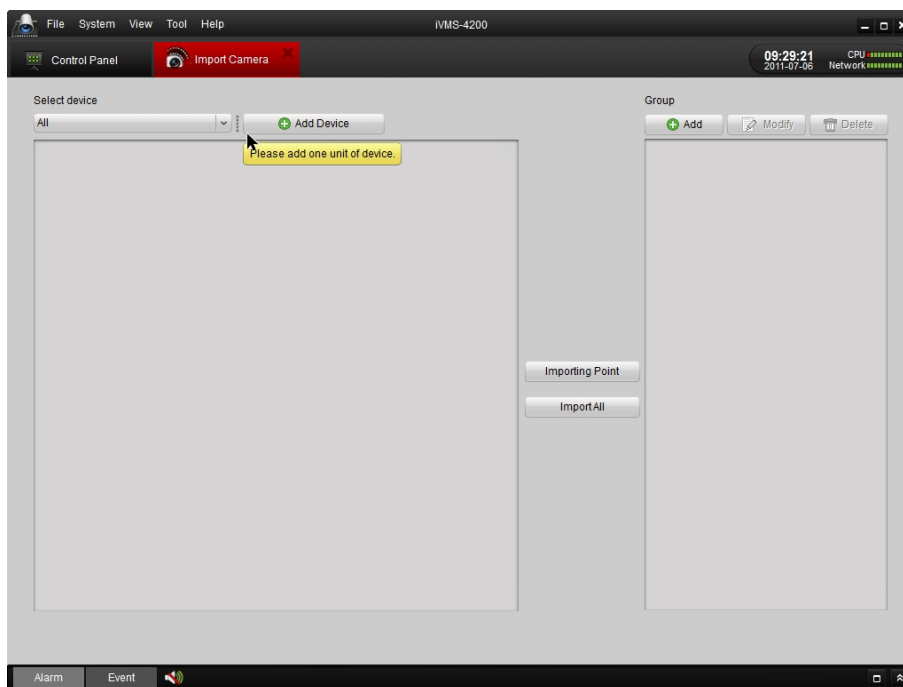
File System View Tool Help

iVMS-4200

Control Panel

Import Camera

09:29:21
2011-07-06

CPU
Network

Select device

All

Add Device

Please add one unit of device.

Group

Add

Modify

Delete

Importing Point

Import All

Alarm

Event